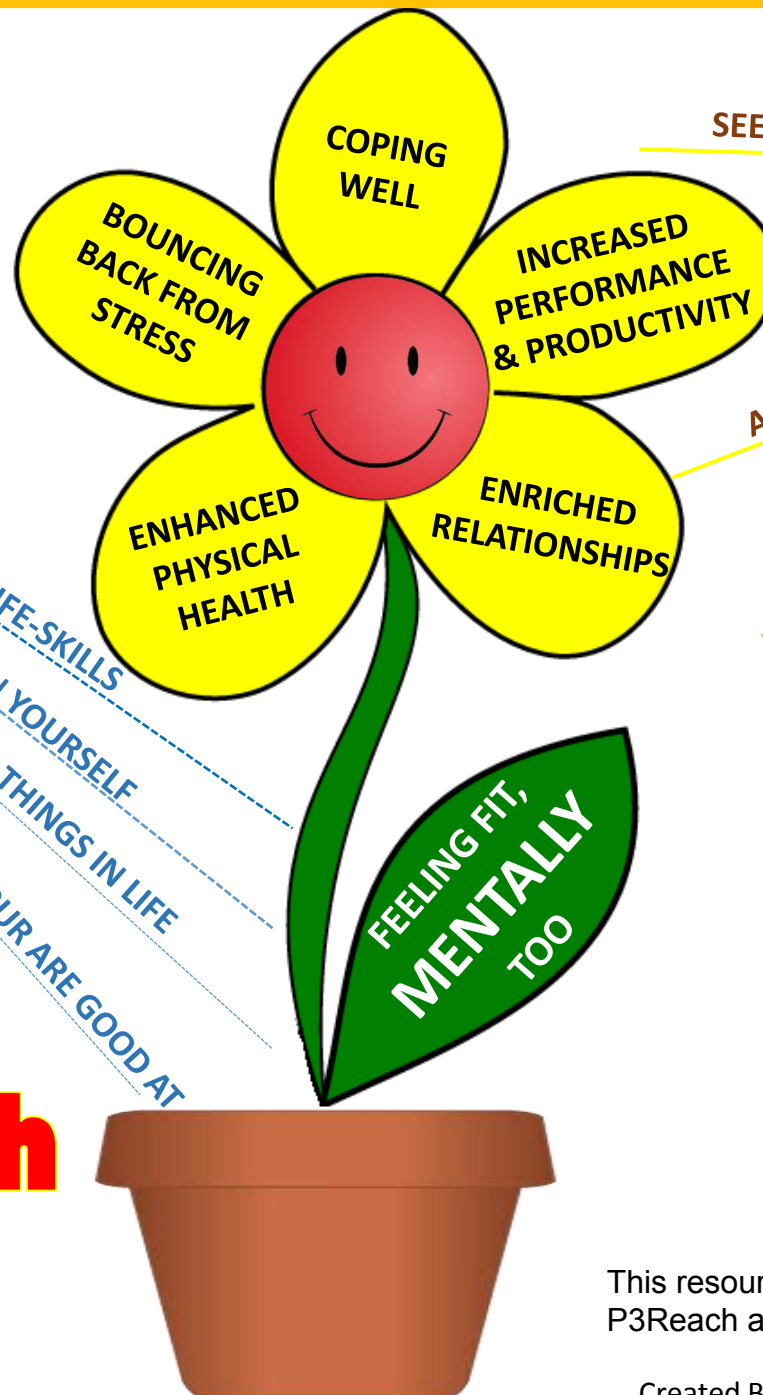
SEE

COPING WELL

BOUNCING BACK FROM STRESS

INCREASED PERFORMANCE & PRODUCTIVITY

A

ENHANCED PHYSICAL HEALTH

ENRICHED RELATIONSHIPS

IFE-SKILLS

YOURSELF

THINGS IN LIFE

UR ARE GOOD AT

h

FEELING FIT, MENTALLY TOO

This resour
P3Reach a

Created B